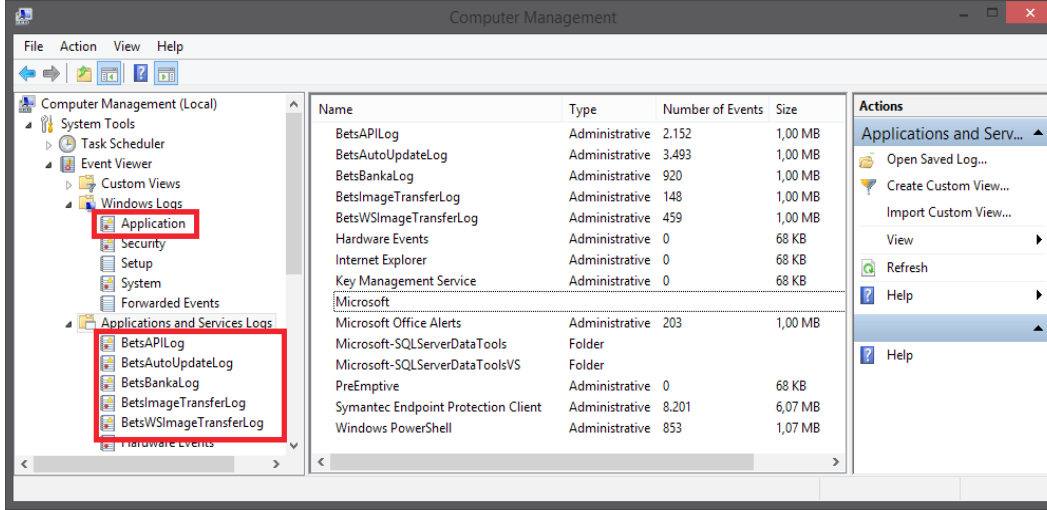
Computer Management

File Action View Help

Computer Management (Local)
System Tools
Task Scheduler
Event Viewer
Custom Views
Windows Logs
Application
Security
Setup
System
Forwarded Events
Applications and Services Logs
BetsAPILog
BetsAutoUpdateLog
BetsBankaLog
BetsImageTransferLog
BetsWSImageTransferLog
Hardware Events

| Name | Type | Number of Events | Size |
|---|---|---|---|
| BetsAPILog | Administrative | 2.152 | 1,00 MB |
| BetsAutoUpdateLog | Administrative | 3.493 | 1,00 MB |
| BetsBankaLog | Administrative | 920 | 1,00 MB |
| BetsImageTransferLog | Administrative | 148 | 1,00 MB |
| BetsWSImageTransferLog | Administrative | 459 | 1,00 MB |
| Hardware Events | Administrative | 0 | 68 KB |
| Internet Explorer | Administrative | 0 | 68 KB |
| Key Management Service | Administrative | 0 | 68 KB |
| Microsoft | | | |
| Microsoft Office Alerts | Administrative | 203 | 1,00 MB |
| Microsoft-SQLServerDataTools | Folder | | |
| Microsoft-SQLServerDataToolsVS | Folder | | |
| PreEmptive | Administrative | 0 | 68 KB |
| Symantec Endpoint Protection Client | Administrative | 8.201 | 6,07 MB |
| Windows PowerShell | Administrative | 853 | 1,07 MB |

Actions
Applications and Serv...
Open Saved Log...
Create Custom View...
Import Custom View...
View
Refresh
Help
Help